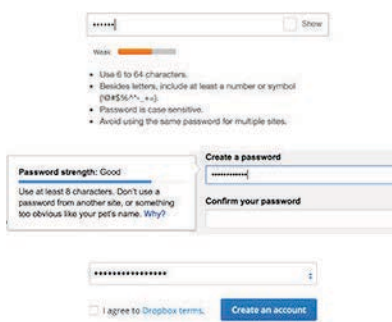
••••••

Show

Weak

- Use 6 to 64 characters.
- Besides letters, include at least a number or symbol (!@#$%^*-_+=).
- Password is case sensitive.
- Avoid using the same password for multiple sites.

Password strength: Good

Use at least 8 characters. Don't use a password from another site, or something too obvious like your pet's name. Why?

Create a password

•••••••••••

Confirm your password

••••••••••••••••

I agree to Dropbox terms.

Create an account